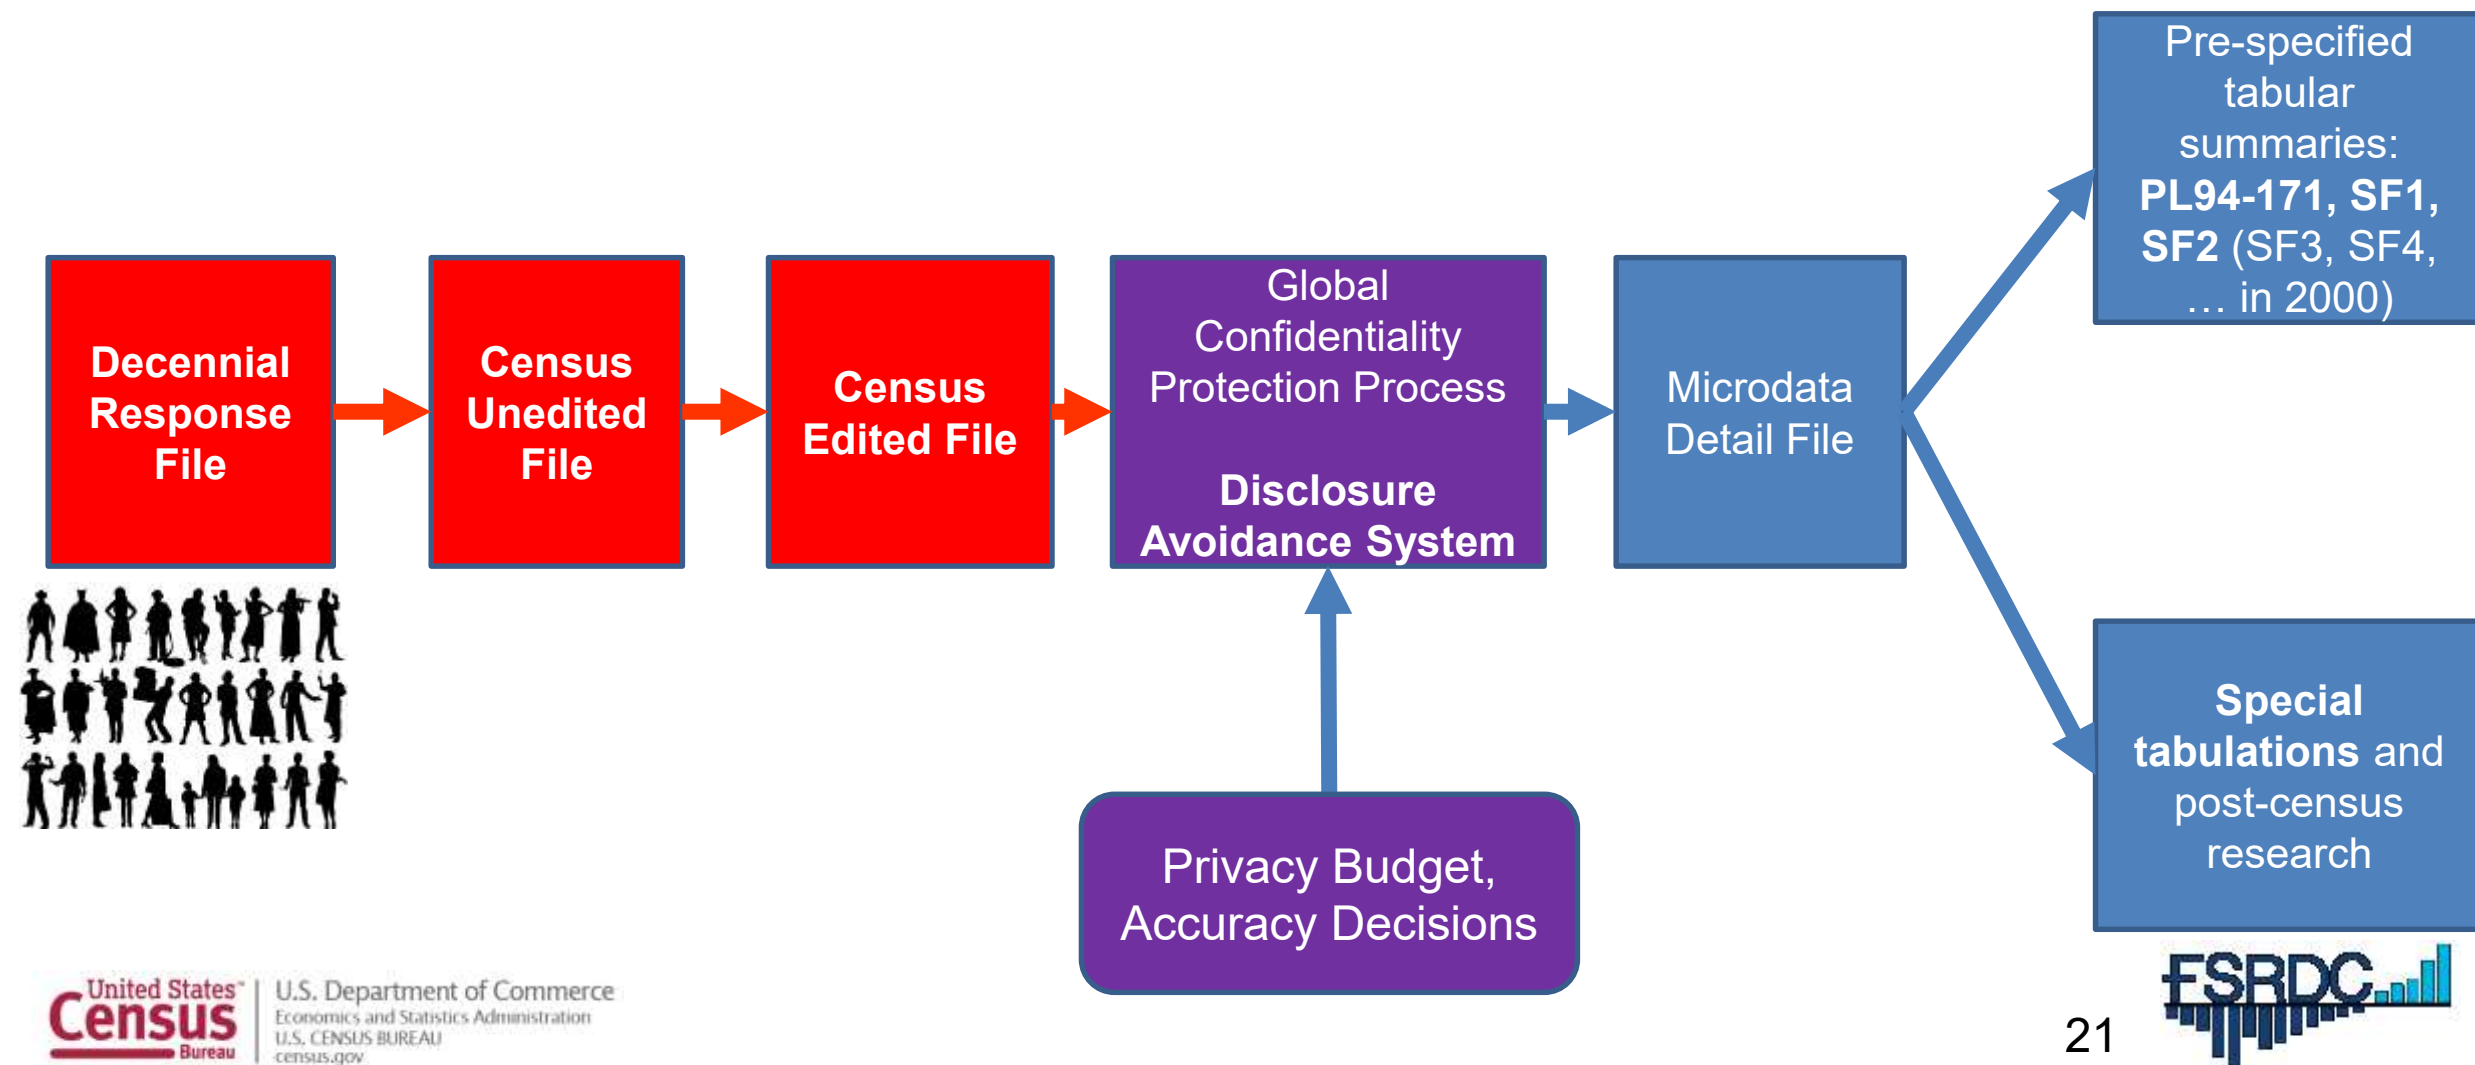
Decennial Response File

Census Unedited File

Census Edited File

Global Confidentiality Protection Process

Disclosure Avoidance System

Microdata Detail File

Pre-specified tabular summaries: PL94-171, SF1, SF2 (SF3, SF4, … in 2000)

Special tabulations and post-census research

Privacy Budget, Accuracy Decisions

United States Census Bureau | U.S. Department of Commerce
Economics and Statistics Administration
U.S. CENSUS BUREAU
census.gov

21

FSRDC